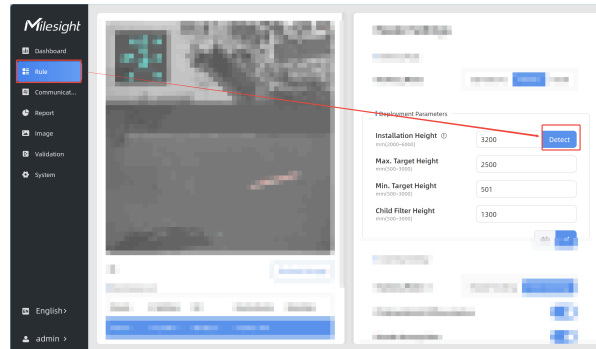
Milesight

Dashboard
Rule
Communicat...
Report
Image
Validation
System

English›
admin ›

Deployment Parameters

Installation Height
mm(2000~6000)
3200
Detect

Max. Target Height
mm(500~3000)
2500

Min. Target Height
mm(500~3000)
501

Child Filter Height
mm(500~3000)
1300